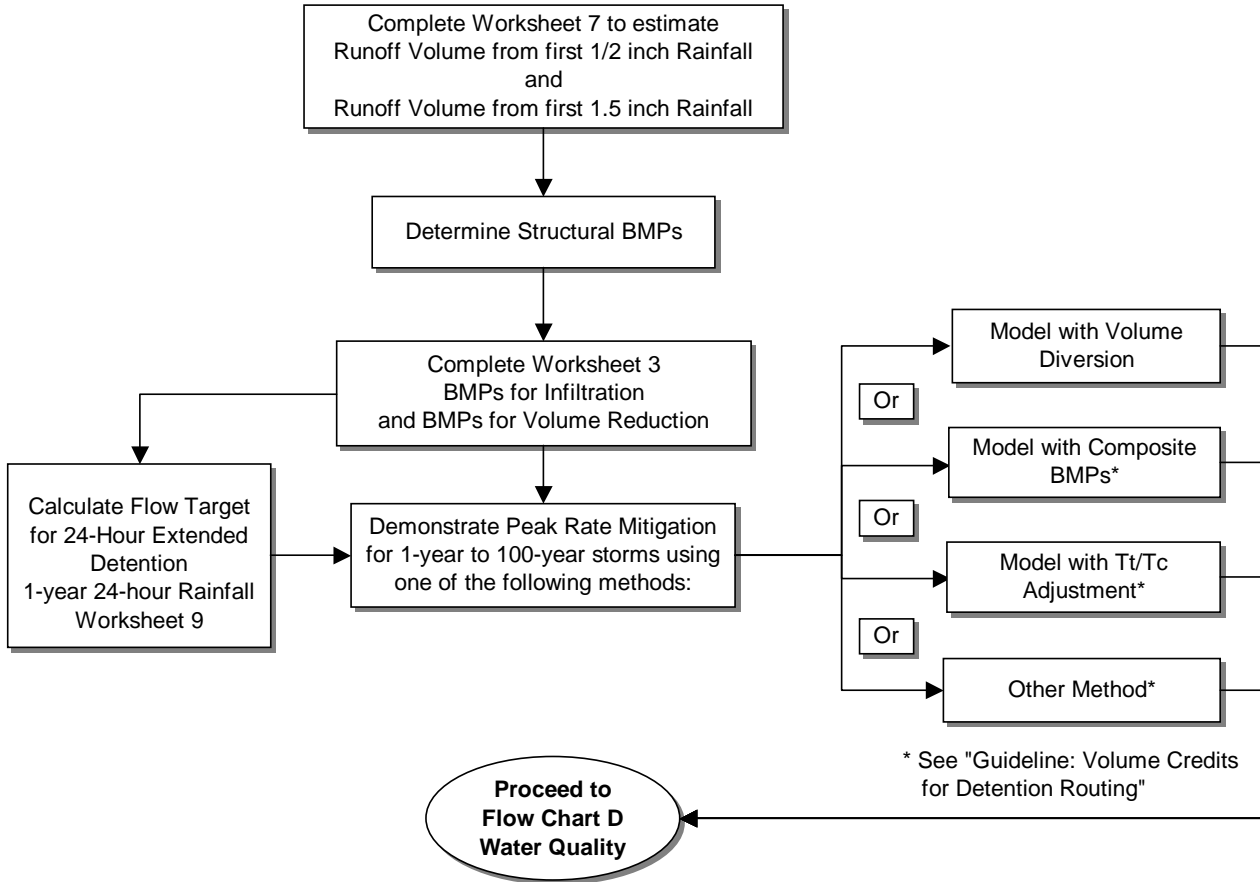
Complete Worksheet 7 to estimate Runoff Volume from first 1/2 inch Rainfall and Runoff Volume from first 1.5 inch Rainfall

Determine Structural BMPs

Complete Worksheet 3 BMPs for Infiltration and BMPs for Volume Reduction

Calculate Flow Target for 24-Hour Extended Detention 1-year 24-hour Rainfall Worksheet 9

Demonstrate Peak Rate Mitigation for 1-year to 100-year storms using one of the following methods:

Model with Volume Diversion

Or

Model with Composite BMPs*

Or

Model with Tt/Tc Adjustment*

Or

Other Method*

* See "Guideline: Volume Credits for Detention Routing"

**Proceed to Flow Chart D Water Quality**